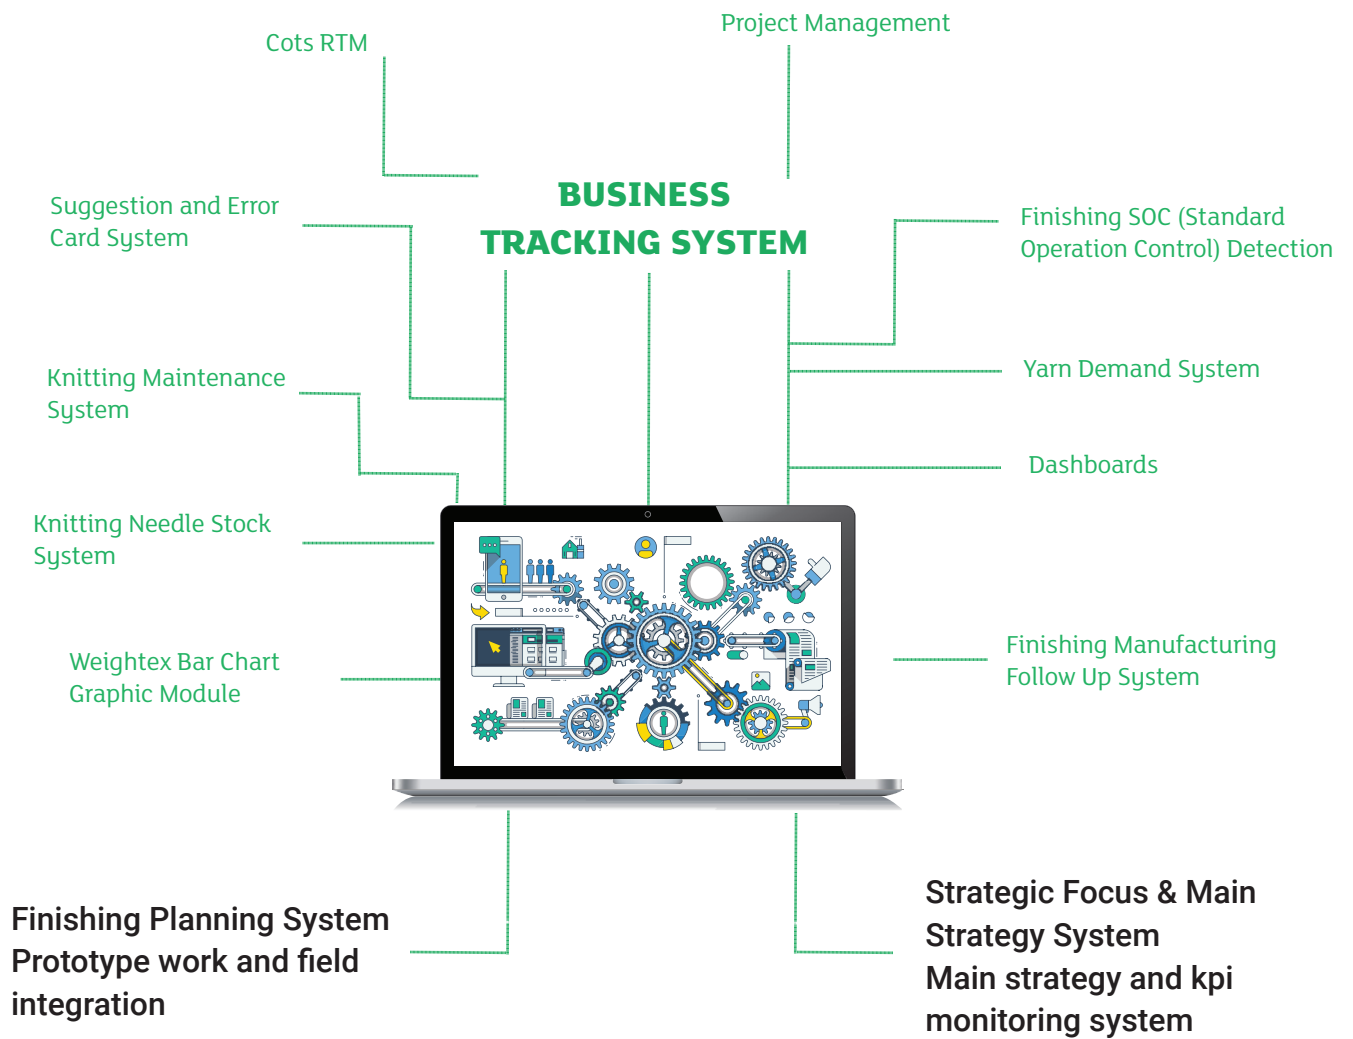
Cots RTM

Project Management

BUSINESS TRACKING SYSTEM

Suggestion and Error Card System

Finishing SOC (Standard Operation Control) Detection

Yarn Demand System

Knitting Maintenance System

Dashboards

Knitting Needle Stock System

Weightex Bar Chart Graphic Module

Finishing Manufacturing Follow Up System

Finishing Planning System Prototype work and field integration

Strategic Focus & Main Strategy System Main strategy and kpi monitoring system